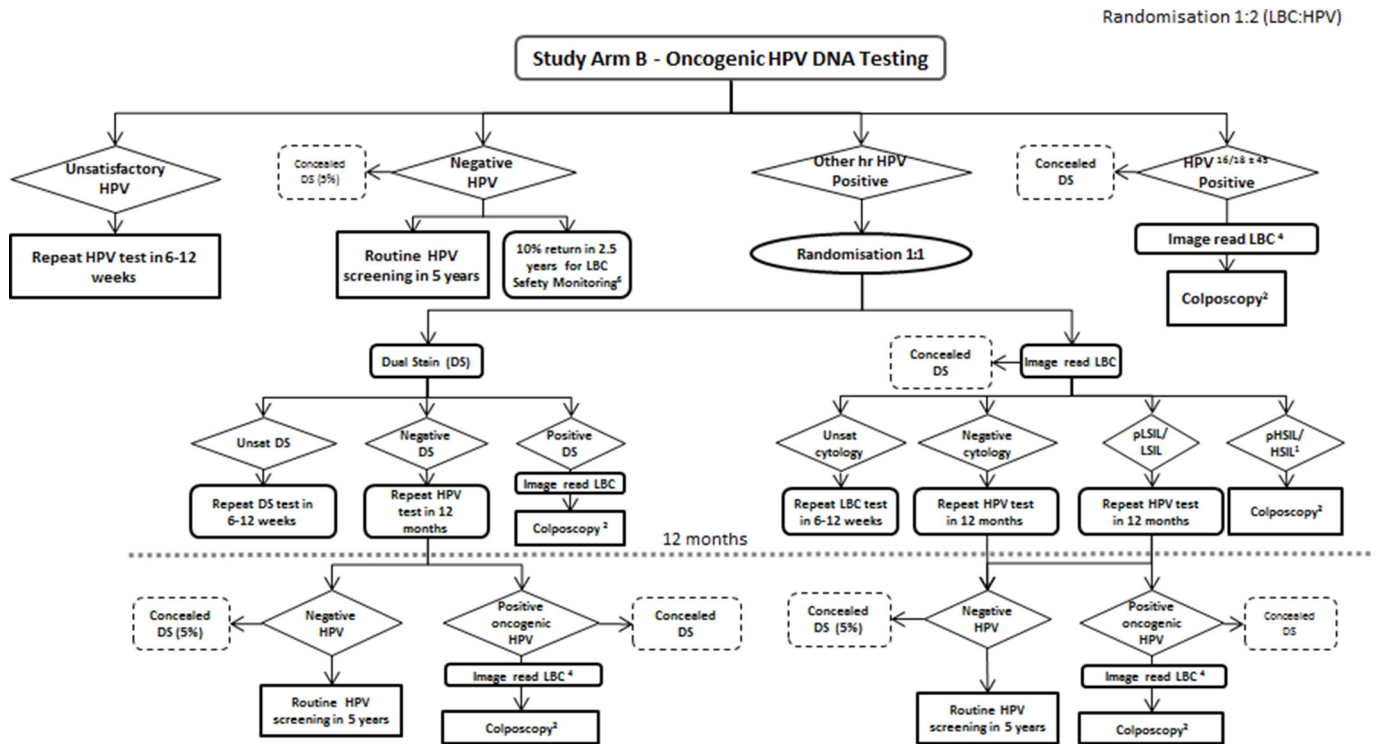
Randomisation 1:2 (LBC:HPV)

Study Arm B - Oncogenic HPV DNA Testing

Unsatisfactory HPV

Repeat HPV test in 6-12 weeks

Concealed DS (5%)

Negative HPV

Routine HPV screening in 5 years

10% return in 2.5 years for LBC Safety Monitoring$^6$

Other hr HPV Positive

Randomisation 1:1

Concealed DS

HPV $^{16/18 \pm 45}$ Positive

Image read LBC $^4$

Colposcopy$^2$

Dual Stain (DS)

Concealed DS

Image read LBC

Unsat DS

Repeat DS test in 6-12 weeks

Negative DS

Repeat HPV test in 12 months

Positive DS

Image read LBC

Colposcopy $^2$

Unsat cytology

Repeat LBC test in 6-12 weeks

Negative cytology

Repeat HPV test in 12 months

pLSIL/ LSIL

Repeat HPV test in 12 months

pHSIL/ HSIL$^1$

Colposcopy$^2$

12 months

Concealed DS (5%)

Negative HPV

Routine HPV screening in 5 years

Positive oncogenic HPV

Concealed DS

Image read LBC $^4$

Colposcopy$^2$

Concealed DS (5%)

Negative HPV

Routine HPV screening in 5 years

Positive oncogenic HPV

Concealed DS

Image read LBC $^4$

Colposcopy$^2$